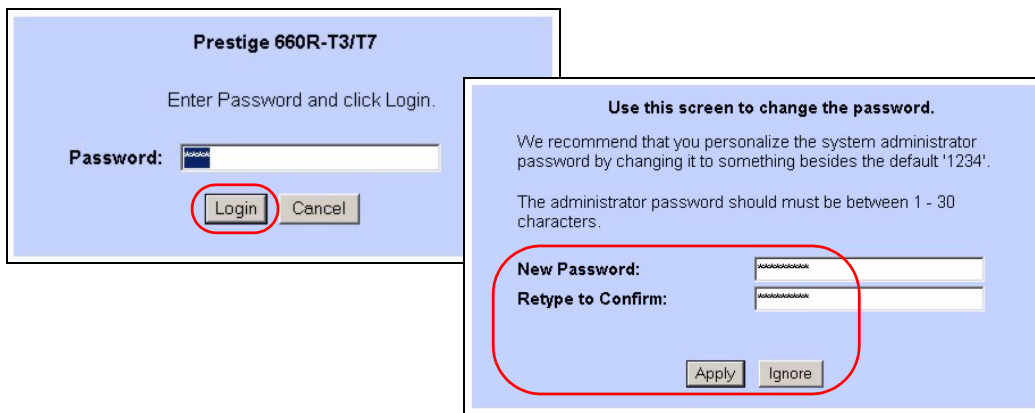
Prestige 660R-T3/T7

Enter Password and click Login.

Password: ****

Login Cancel

Use this screen to change the password.

We recommend that you personalize the system administrator password by changing it to something besides the default '1234'.

The administrator password should must be between 1 - 30 characters.

New Password: *********

Retype to Confirm: *********

Apply Ignore